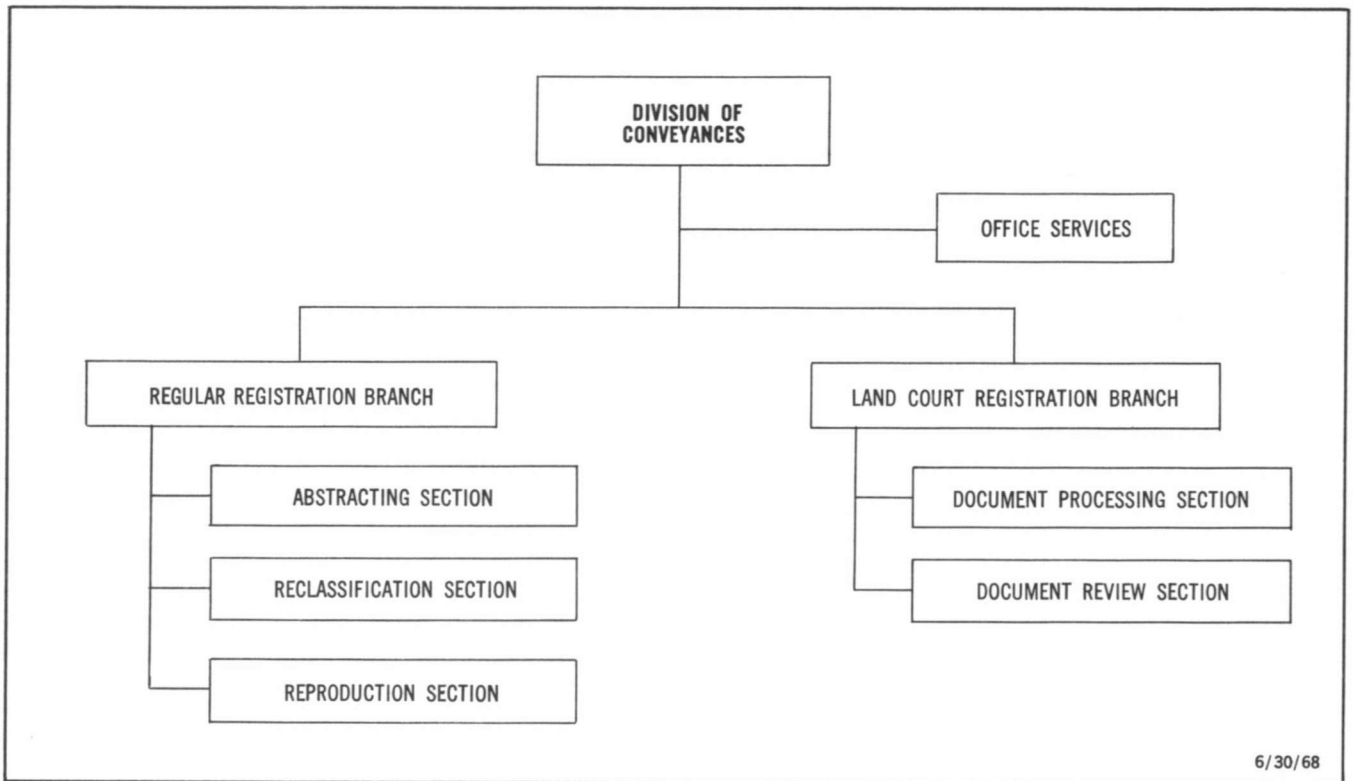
DIVISION OF CONVEYANCES

OFFICE SERVICES

REGULAR REGISTRATION BRANCH

ABSTRACTING SECTION

RECLASSIFICATION SECTION

REPRODUCTION SECTION

LAND COURT REGISTRATION BRANCH

DOCUMENT PROCESSING SECTION

DOCUMENT REVIEW SECTION

6/30/68